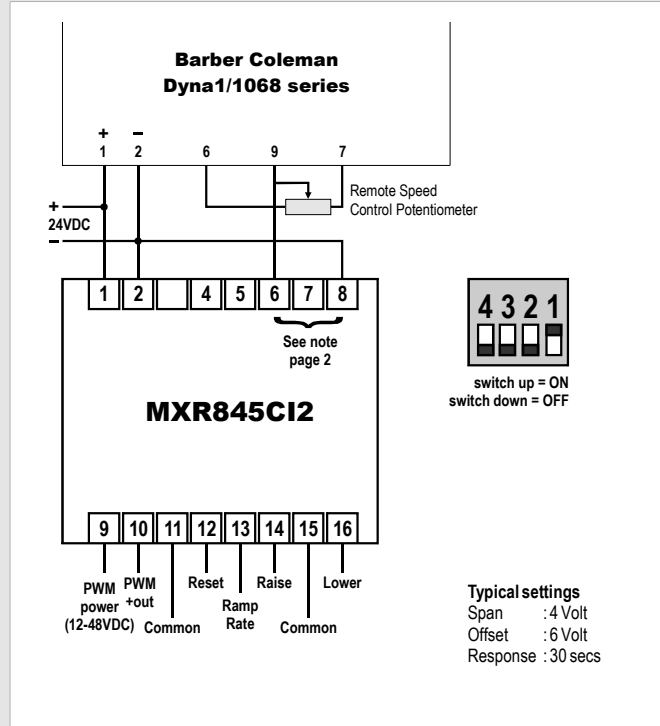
Barber Coleman
Dyna1/1068 series

+
1
–
2
6
9
7

Remote Speed
Control Potentiometer

+
24VDC
–

1
2
4
5
6
7
8

See note
page 2

4 3 2 1

switch up = ON
switch down = OFF

MXR845CI2

9
10
11
12
13
14
15
16

PWM
power
(12-48VDC)

PWM
+out

Common

Reset

Ramp
Rate

Raise

Common

Lower

Typical settings
Span : 4 Volt
Offset : 6 Volt
Response : 30 secs